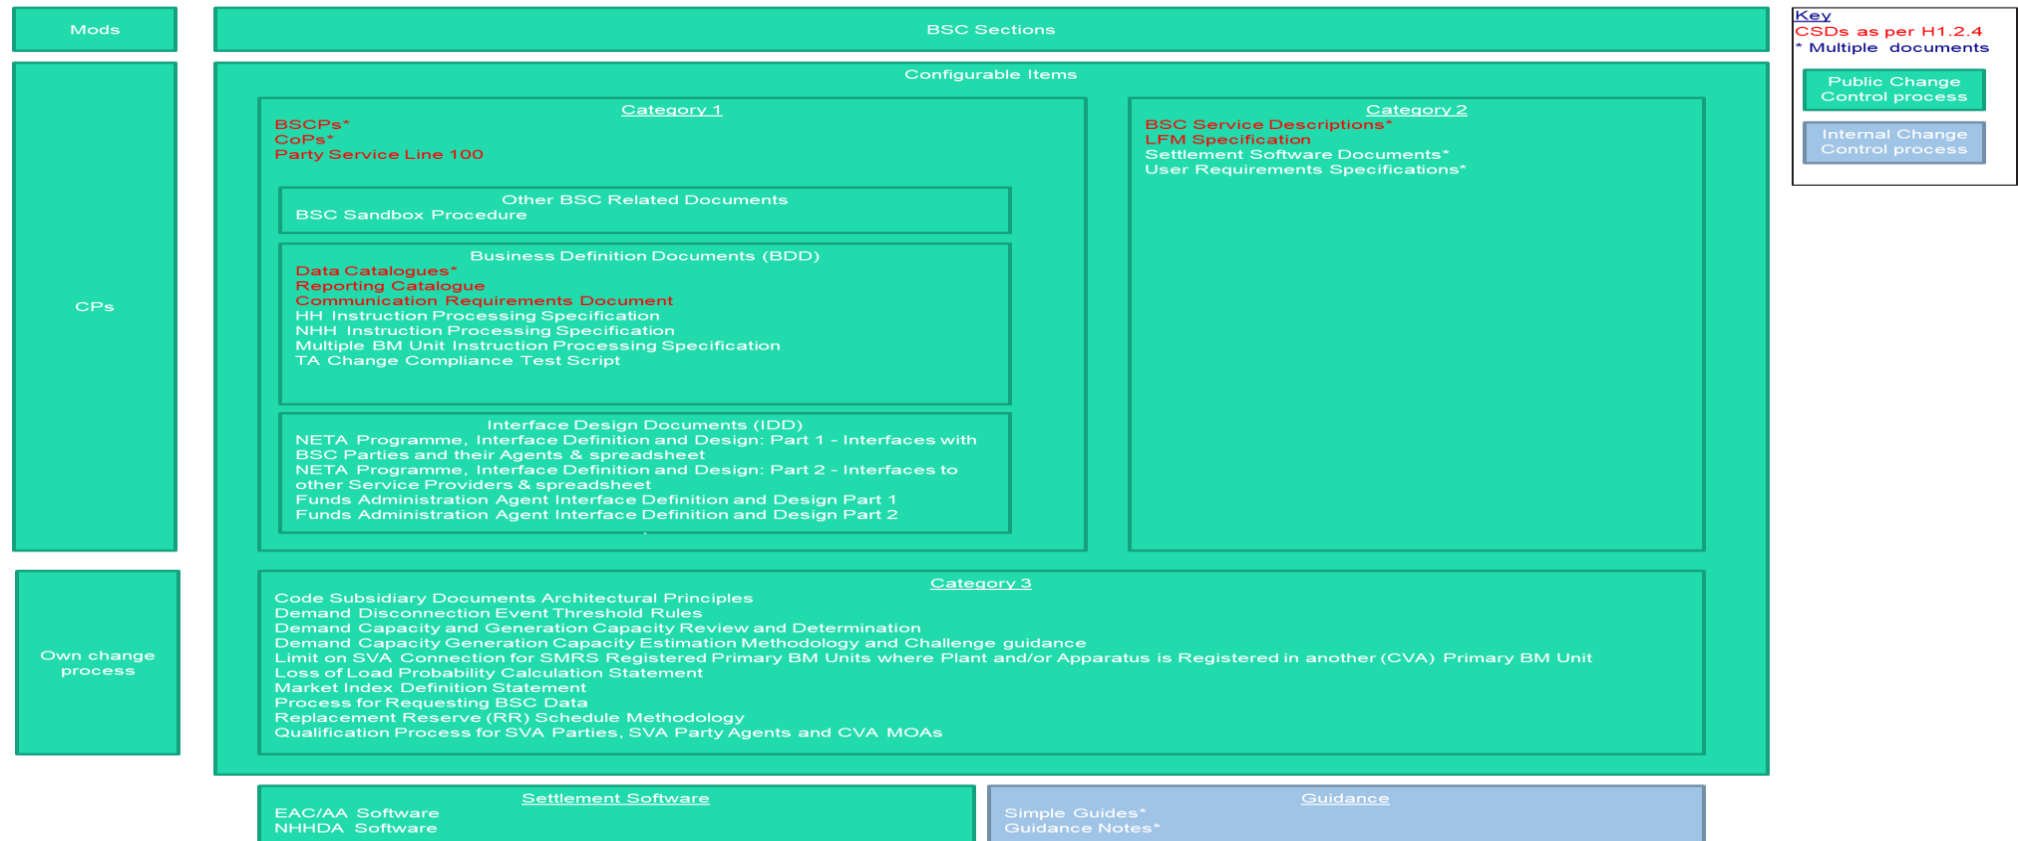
Mods

BSC Sections

Key
CSDs as per H1.2.4
* Multiple documents

Public Change Control process

Internal Change Control process

CPs

Configurable Items

Category 1
BSCPs*
CoPs*
Party Service Line 100

Other BSC Related Documents
BSC Sandbox Procedure

Business Definition Documents (BDD)
Data Catalogues*
Reporting Catalogue
Communication Requirements Document
HH Instruction Processing Specification
NHH Instruction Processing Specification
Multiple BM Unit Instruction Processing Specification
TA Change Compliance Test Script

Interface Design Documents (IDD)
NETA Programme, Interface Definition and Design: Part 1 - Interfaces with BSC Parties and their Agents & spreadsheet
NETA Programme, Interface Definition and Design: Part 2 - Interfaces to other Service Providers & spreadsheet
Funds Administration Agent Interface Definition and Design Part 1
Funds Administration Agent Interface Definition and Design Part 2

Category 2
BSC Service Descriptions*
LFM Specification
Settlement Software Documents*
User Requirements Specifications*

Own change process

Category 3
Code Subsidiary Documents Architectural Principles
Demand Disconnection Event Threshold Rules
Demand Capacity and Generation Capacity Review and Determination
Demand Capacity Generation Capacity Estimation Methodology and Challenge guidance
Limit on SVA Connection for SMRS Registered Primary BM Units where Plant and/or Apparatus is Registered in another (CVA) Primary BM Unit
Loss of Load Probability Calculation Statement
Market Index Definition Statement
Process for Requesting BSC Data
Replacement Reserve (RR) Schedule Methodology
Qualification Process for SVA Parties, SVA Party Agents and CVA MOAs

Settlement Software
EAC/AA Software
NHHDA Software

Guidance
Simple Guides*
Guidance Notes*